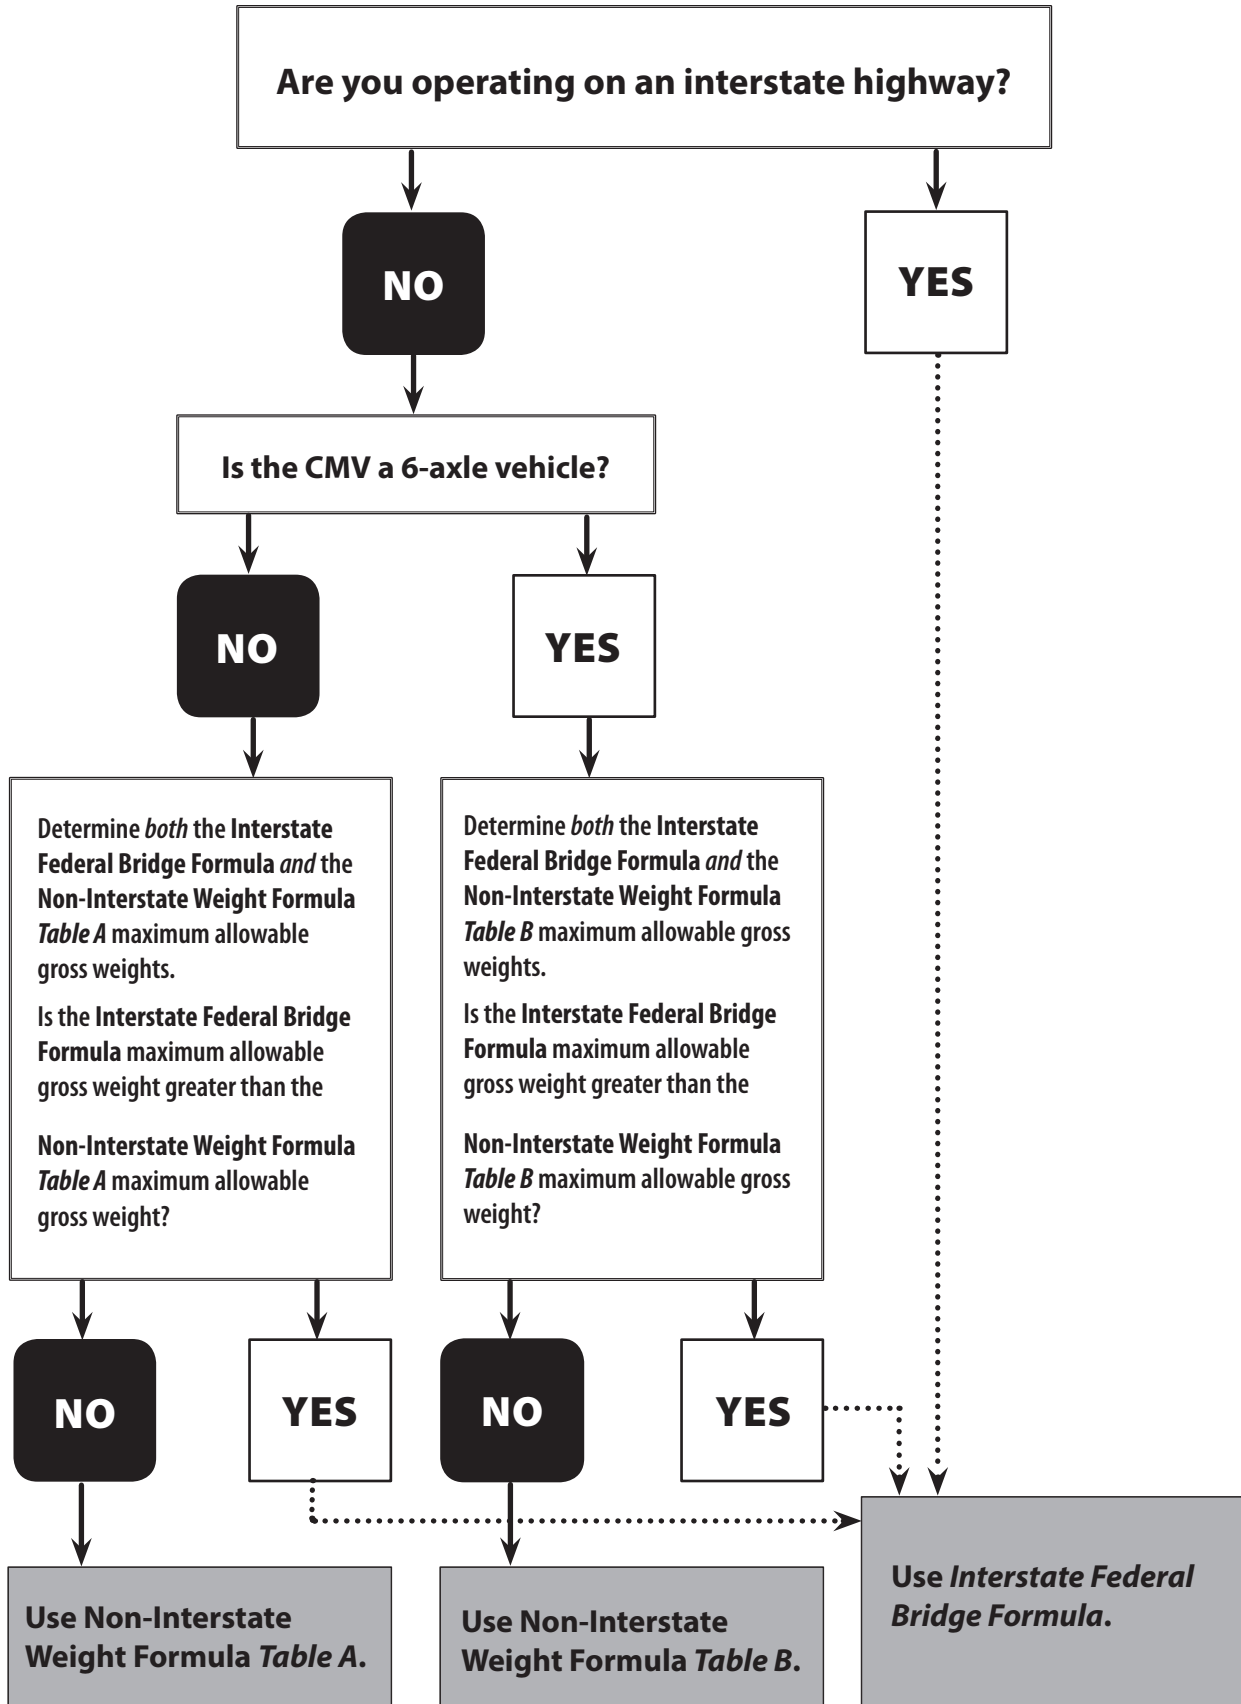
Are you operating on an interstate highway?

NO

YES

Is the CMV a 6-axle vehicle?

NO

YES

Determine both the Interstate Federal Bridge Formula and the Non-Interstate Weight Formula Table A maximum allowable gross weights.

Is the Interstate Federal Bridge Formula maximum allowable gross weight greater than the

Non-Interstate Weight Formula Table A maximum allowable gross weight?

Determine both the Interstate Federal Bridge Formula and the Non-Interstate Weight Formula Table B maximum allowable gross weights.

Is the Interstate Federal Bridge Formula maximum allowable gross weight greater than the

Non-Interstate Weight Formula Table B maximum allowable gross weight?

NO

YES

NO

YES

Use Non-Interstate Weight Formula Table A.

Use Non-Interstate Weight Formula Table B.

Use Interstate Federal Bridge Formula.